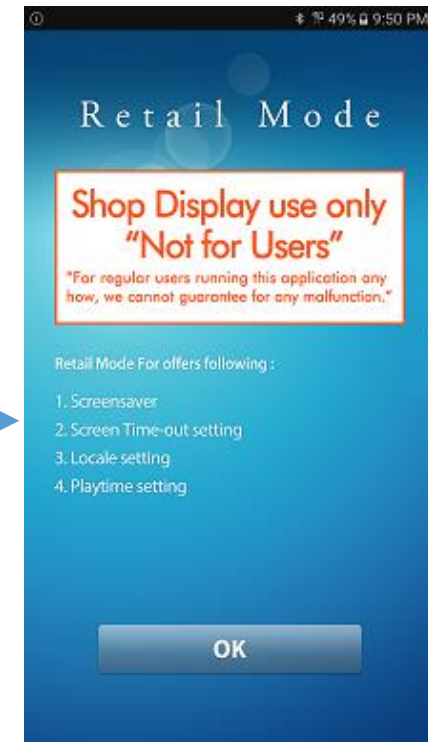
49% 9:50 PM

Retail Mode

Shop Display use only
"Not for Users"
*For regular users running this application any how, we cannot guarantee for any malfunction.*

Retail Mode For offers following :

1. Screensaver
2. Screen Time-out setting
3. Locale setting
4. Playtime setting

OK